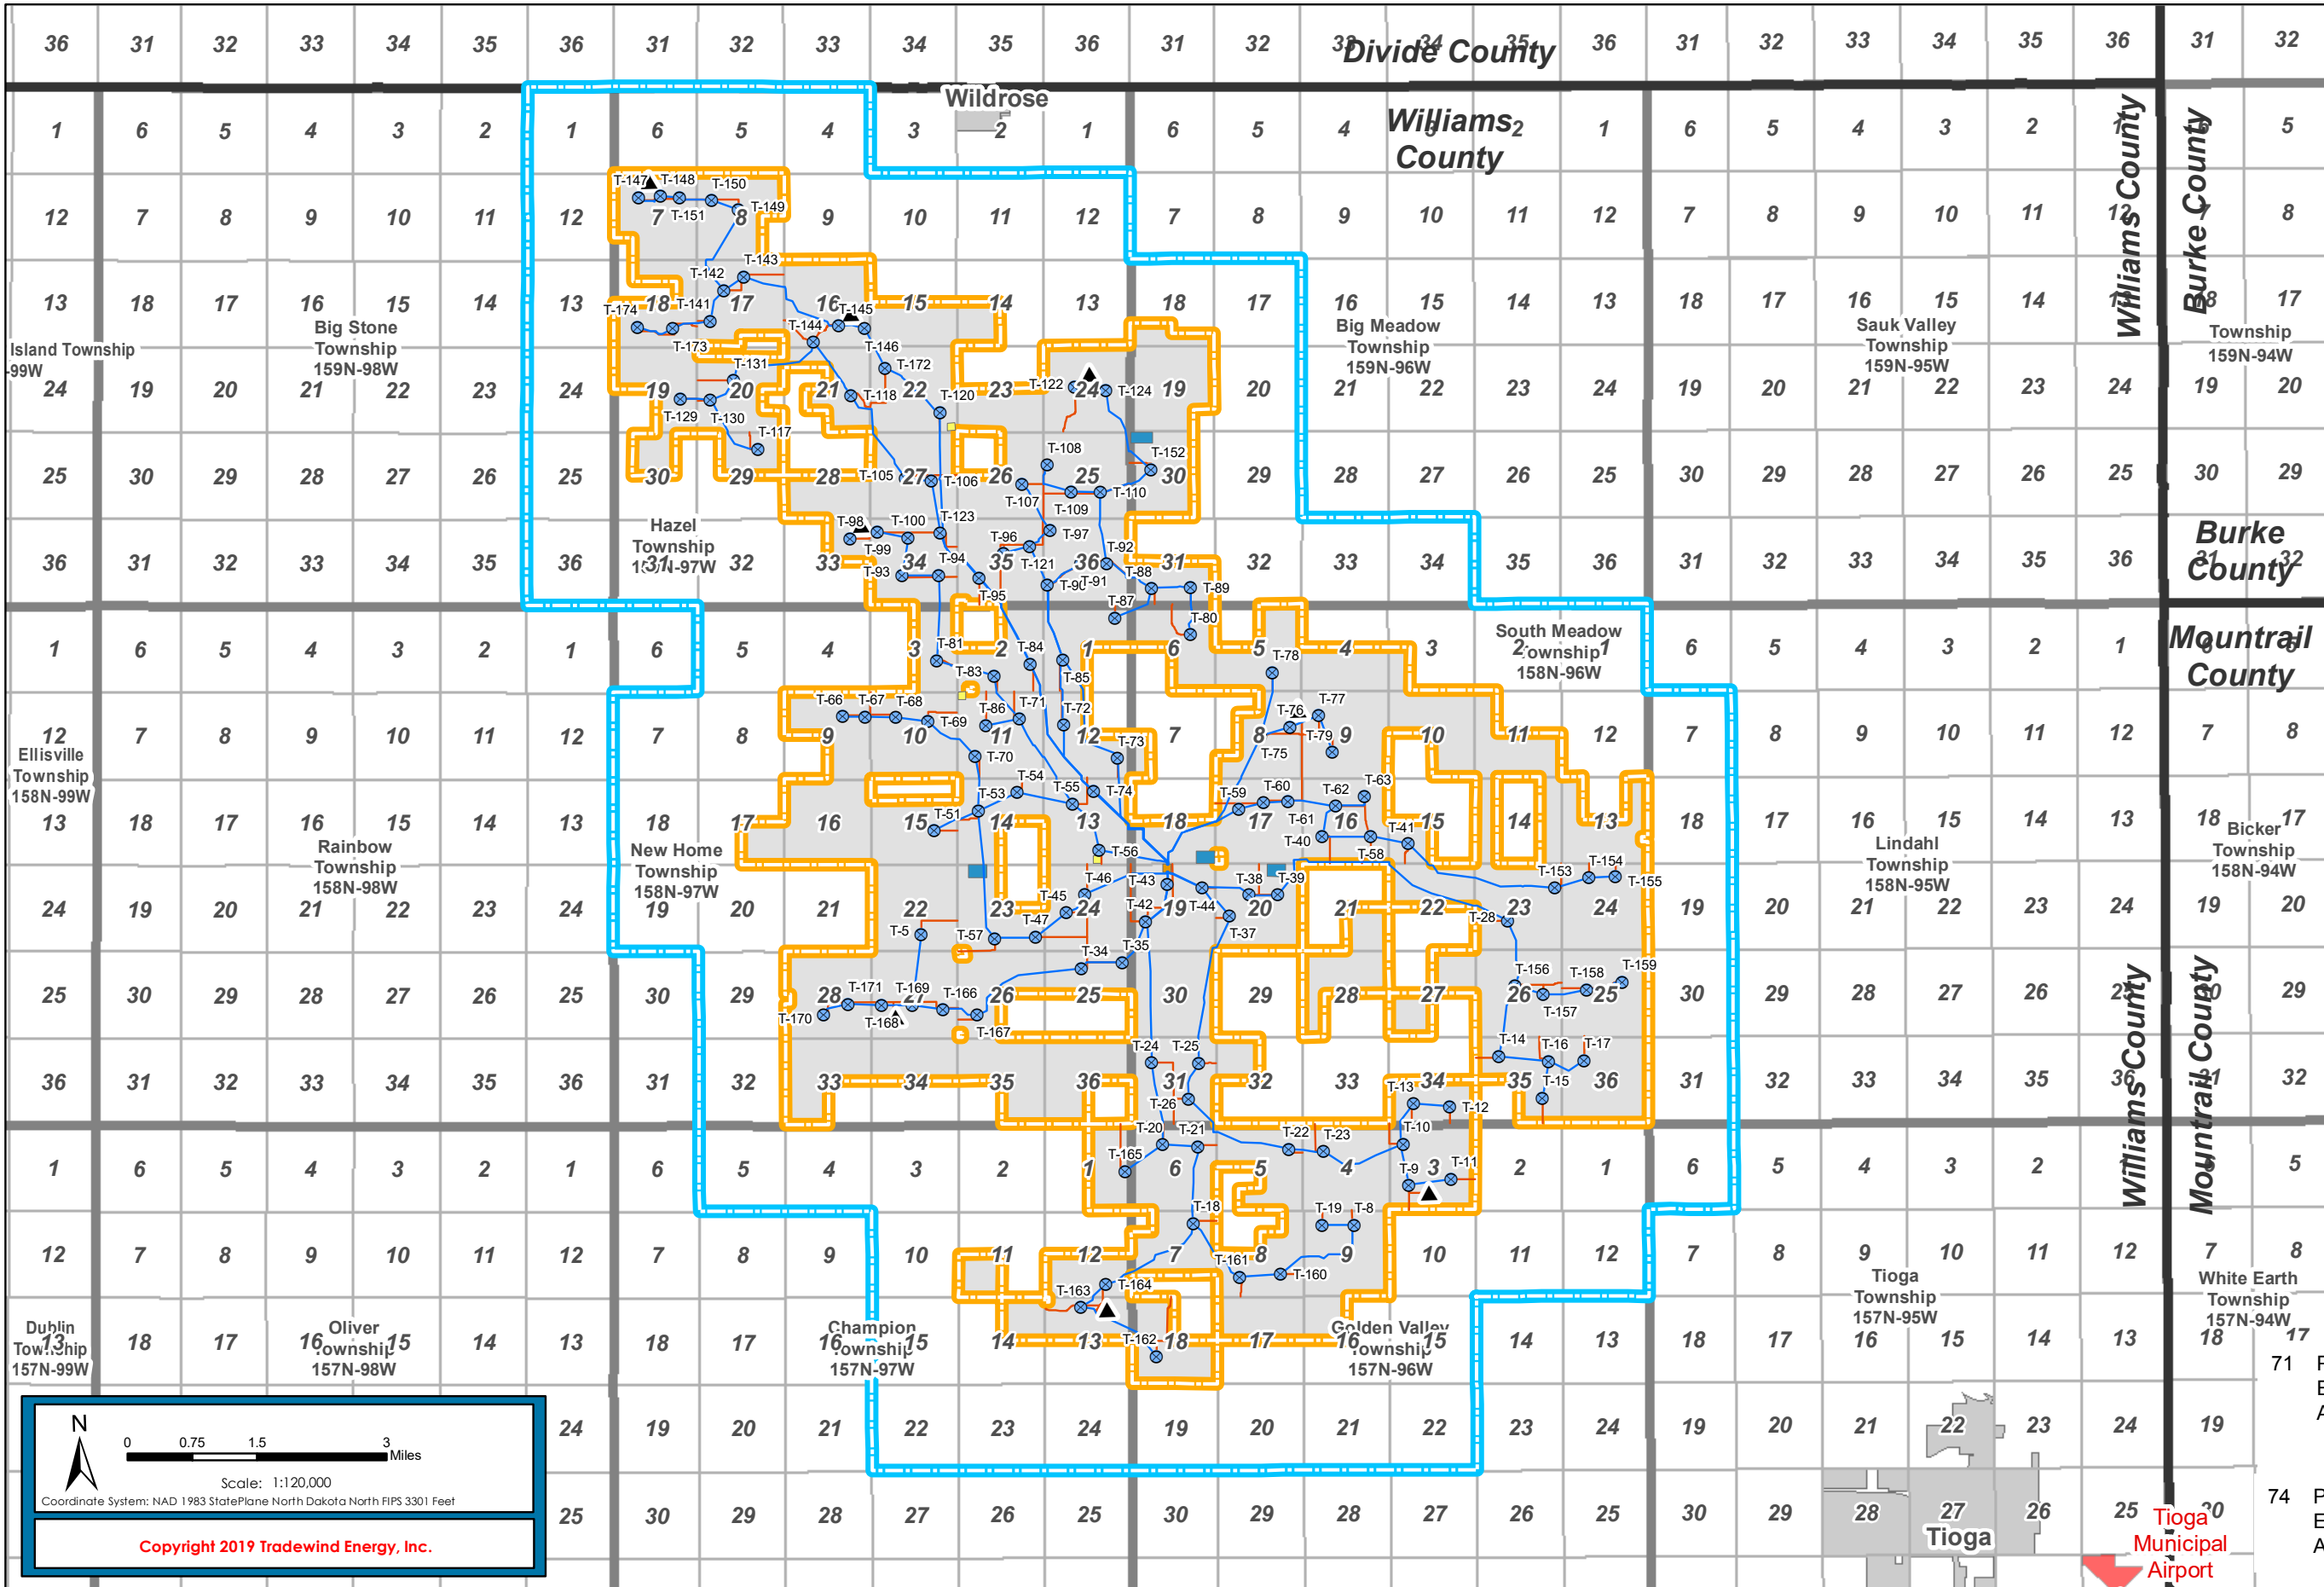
Divide County

Wildrose

Williams County

Burke County

Mountrail County

Williams County

Island Township 99W

Big Stone Township 159N-98W

Big Meadow Township 159N-96W

Sauk Valley Township 159N-95W

Township 159N-94W

Hazel Township 159N-97W

South Meadow Township 158N-96W

Ellisville Township 158N-99W

Rainbow Township 158N-98W

New Home Township 158N-97W

Lindahl Township 158N-95W

Bicker Township 158N-94W

Dublin Township 157N-99W

Oliver Township 157N-98W

Champion Township 157N-97W

Golden Valley Township 157N-96W

Tioga Township 157N-95W

White Earth Township 157N-94W

Tioga

Tioga Municipal Airport

T-147 T-148 T-150 T-151 T-149 T-143 T-142 T-141 T-174 T-145 T-144 T-173 T-146 T-131 T-172 T-118 T-120 T-122 T-124 T-129 T-130 T-117 T-152 T-108 T-105 T-106 T-107 T-110 T-109 T-98 T-100 T-123 T-96 T-97 T-99 T-94 T-121 T-92 T-93 T-95 T-91 T-90 T-88 T-89 T-87 T-80 T-81 T-84 T-83 T-85 T-78 T-66 T-67 T-68 T-86 T-71 T-72 T-69 T-70 T-73 T-76 T-77 T-79 T-75 T-54 T-55 T-74 T-53 T-59 T-60 T-62 T-63 T-51 T-61 T-41 T-56 T-40 T-58 T-154 T-46 T-43 T-38 T-39 T-153 T-155 T-45 T-42 T-44 T-47 T-28 T-5 T-57 T-37 T-34 T-35 T-156 T-158 T-159 T-171 T-169 T-166 T-170 T-168 T-167 T-157 T-14 T-16 T-17 T-24 T-25 T-13 T-15 T-26 T-12 T-20 T-21 T-22 T-23 T-10 T-165 T-9 T-11 T-18 T-19 T-8 T-161 T-160 T-163 T-164 T-162

N
0 0.75 1.5 3 Miles
Scale: 1:120,000
Coordinate System: NAD 1983 StatePlane North Dakota North FIPS 3301 Feet

Copyright 2019 Tradewind Energy, Inc.

71
74